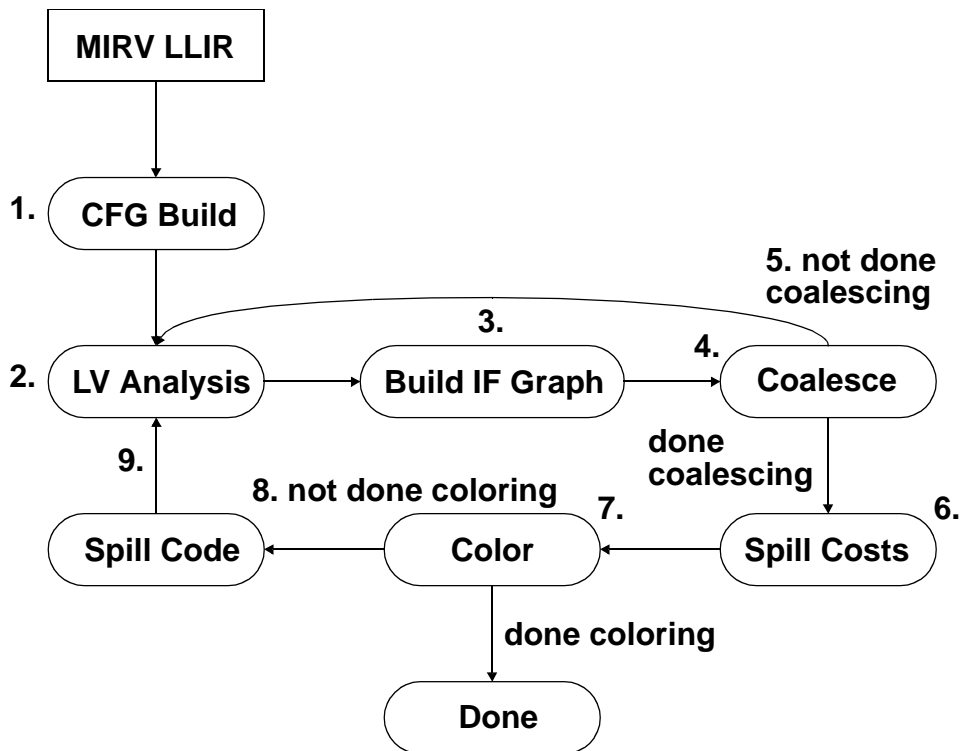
MIRV LLIR

1. CFG Build

5. not done coalescing

3.

2. LV Analysis

Build IF Graph

4. Coalesce

done coalescing

9.

8. not done coloring

7.

6.

Spill Code

Color

Spill Costs

done coloring

Done